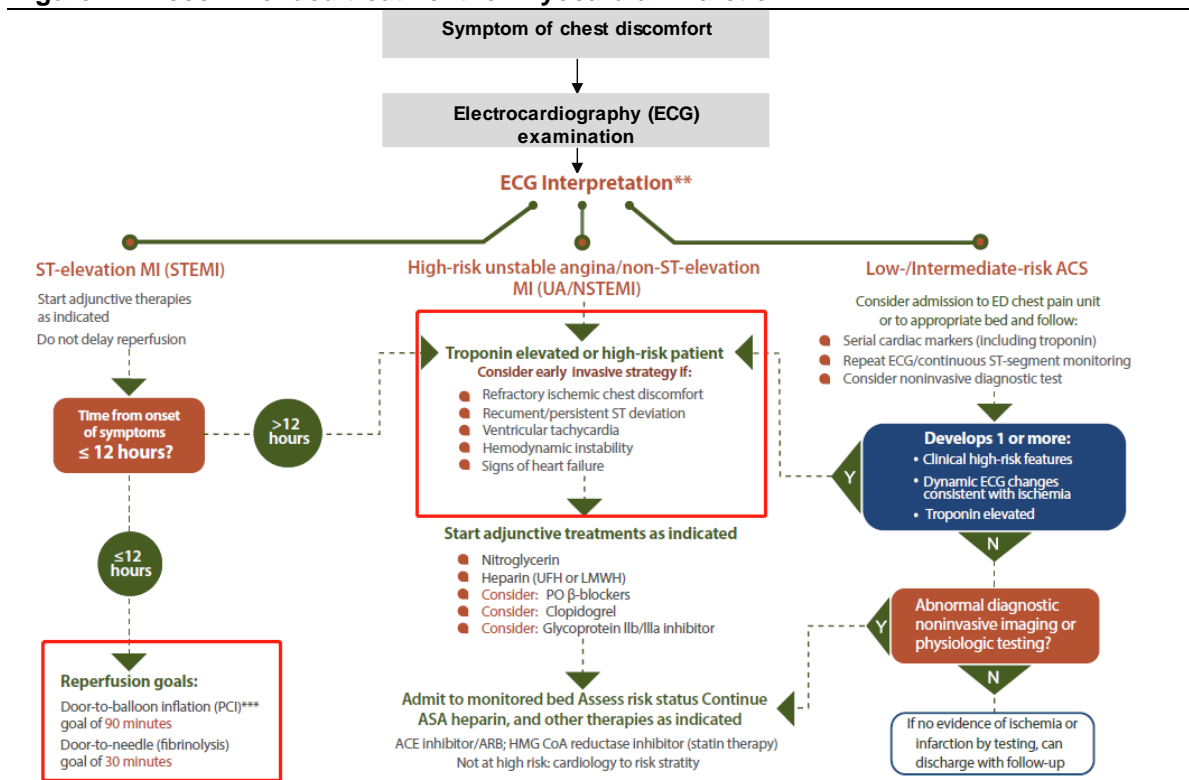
Symptom of chest discomfort

Electrocardiography (ECG) examination

ECG Interpretation**

ST-elevation MI (STEMI)

Start adjunctive therapies as indicated

Do not delay reperfusion

Time from onset of symptoms ≤ 12 hours?

>12 hours

≤12 hours

Reperfusion goals:

Door-to-balloon inflation (PCI)*** goal of 90 minutes

Door-to-needle (fibrinolysis) goal of 30 minutes

High-risk unstable angina/non-ST-elevation MI (UA/NSTEMI)

Troponin elevated or high-risk patient

Consider early invasive strategy if:

Refractory ischemic chest discomfort

Recument/persistent ST deviation

Ventricular tachycardia

Hemodynamic instability

Signs of heart failure

Start adjunctive treatments as indicated

Nitroglycerin

Heparin (UFH or LMWH)

Consider: PO β-blockers

Consider: Clopidogrel

Consider: Glycoprotein llb/llla inhibitor

Admit to monitored bed Assess risk status Continue ASA heparin, and other therapies as indicated

ACE inhibitor/ARB; HMG CoA reductase inhibitor (statin therapy)

Not at high risk: cardiology to risk stratity

Low-/Intermediate-risk ACS

Consider admission to ED chest pain unit or to appropriate bed and follow:

Serial cardiac markers (including troponin)

Repeat ECG/continuous ST-segment monitoring

Consider noninvasive diagnostic test

Develops 1 or more:

• Clinical high-risk features

• Dynamic ECG changes consistent with ischemia

• Troponin elevated

Y

N

Abnormal diagnostic noninvasive imaging or physiologic testing?

Y

N

If no evidence of ischemia or infarction by testing, can discharge with follow-up